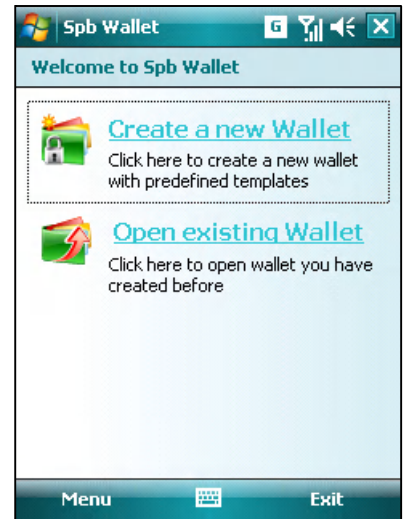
Spb Wallet

G

Welcome to Spb Wallet

Create a new Wallet
Click here to create a new wallet with predefined templates

Open existing Wallet
Click here to open wallet you have created before

Menu

Exit